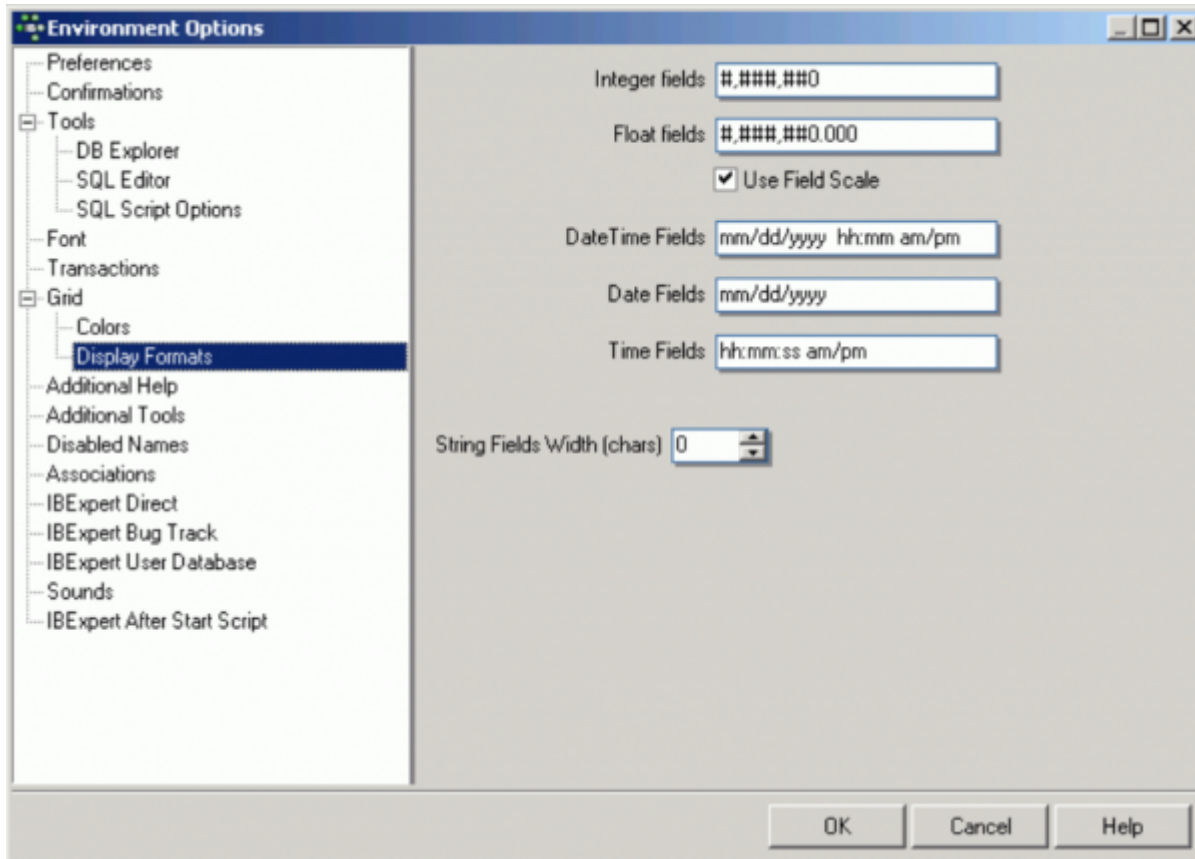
Environment Options

Preferences
Confirmations
Tools
DB Explorer
SQL Editor
SQL Script Options
Font
Transactions
Grid
Colors
Display Formats
Additional Help
Additional Tools
Disabled Names
Associations
IBExpert Direct
IBExpert Bug Track
IBExpert User Database
Sounds
IBExpert After Start Script

Integer fields #,###,##0

Float fields #,###,##0.000

Use Field Scale

DateTime Fields mm/dd/yyyy hh:mm am/pm

Date Fields mm/dd/yyyy

Time Fields hh:mm:ss am/pm

String Fields Width (chars) 0

OK
Cancel
Help